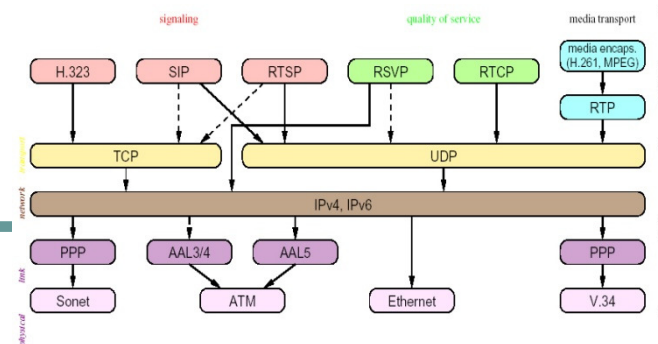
signaling

quality of service

media transport

H.323

SIP

RTSP

RSVP

RTCP

media encaps. (H.261, MPEG)

RTP

transport

TCP

UDP

network

IPv4, IPv6

PPP

AAL3/4

AAL5

PPP

link

Sonet

ATM

Ethernet

V.34

physical